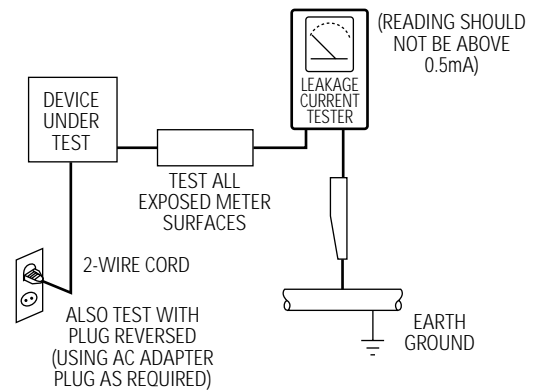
(READING SHOULD NOT BE ABOVE 0.5mA)

LEAKAGE CURRENT TESTER

DEVICE UNDER TEST

TEST ALL EXPOSED METER SURFACES

2-WIRE CORD

ALSO TEST WITH PLUG REVERSED (USING AC ADAPTER PLUG AS REQUIRED)

EARTH GROUND